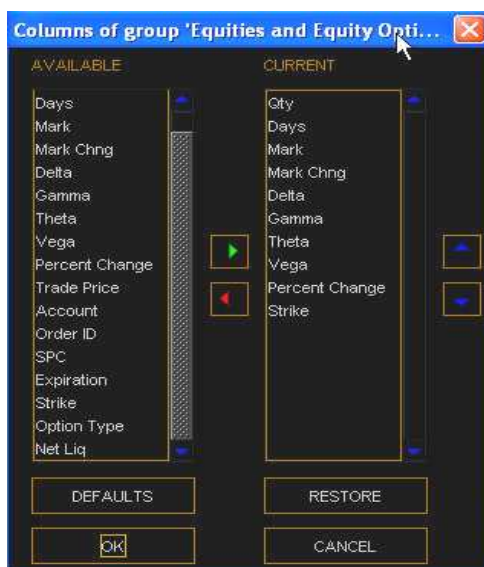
Columns of group 'Equities and Equity Opti...

AVAILABLE

Days
Mark
Mark Chng
Delta
Gamma
Theta
Vega
Percent Change
Trade Price
Account
Order ID
SPC
Expiration
Strike
Option Type
Net Liq

CURRENT

Qty
Days
Mark
Mark Chng
Delta
Gamma
Theta
Vega
Percent Change
Strike

DEFAULTS

RESTORE

OK

CANCEL